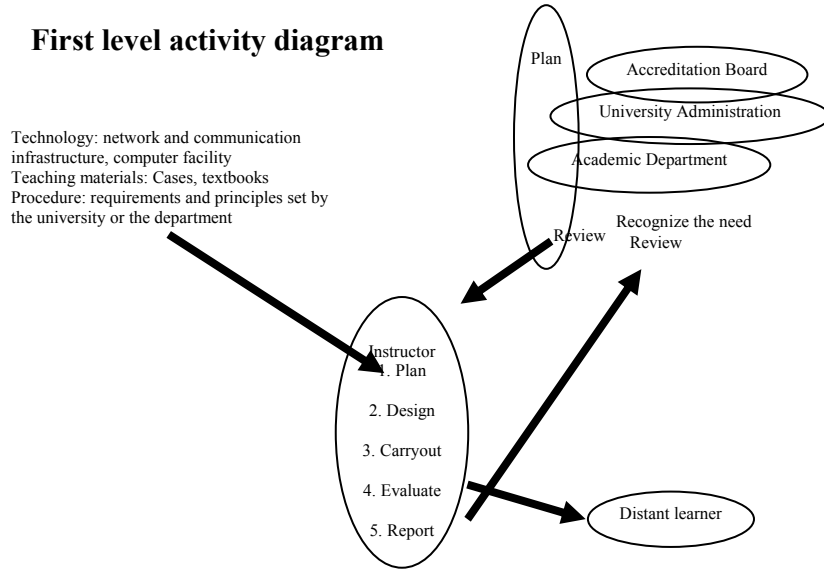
First level activity diagram

Plan

Accreditation Board

University Administration

Academic Department

Technology: network and communication infrastructure, computer facility
Teaching materials: Cases, textbooks
Procedure: requirements and principles set by the university or the department

Review

Recognize the need
Review

Instructor
1. Plan

2. Design

3. Carryout

4. Evaluate

5. Report

Distant learner